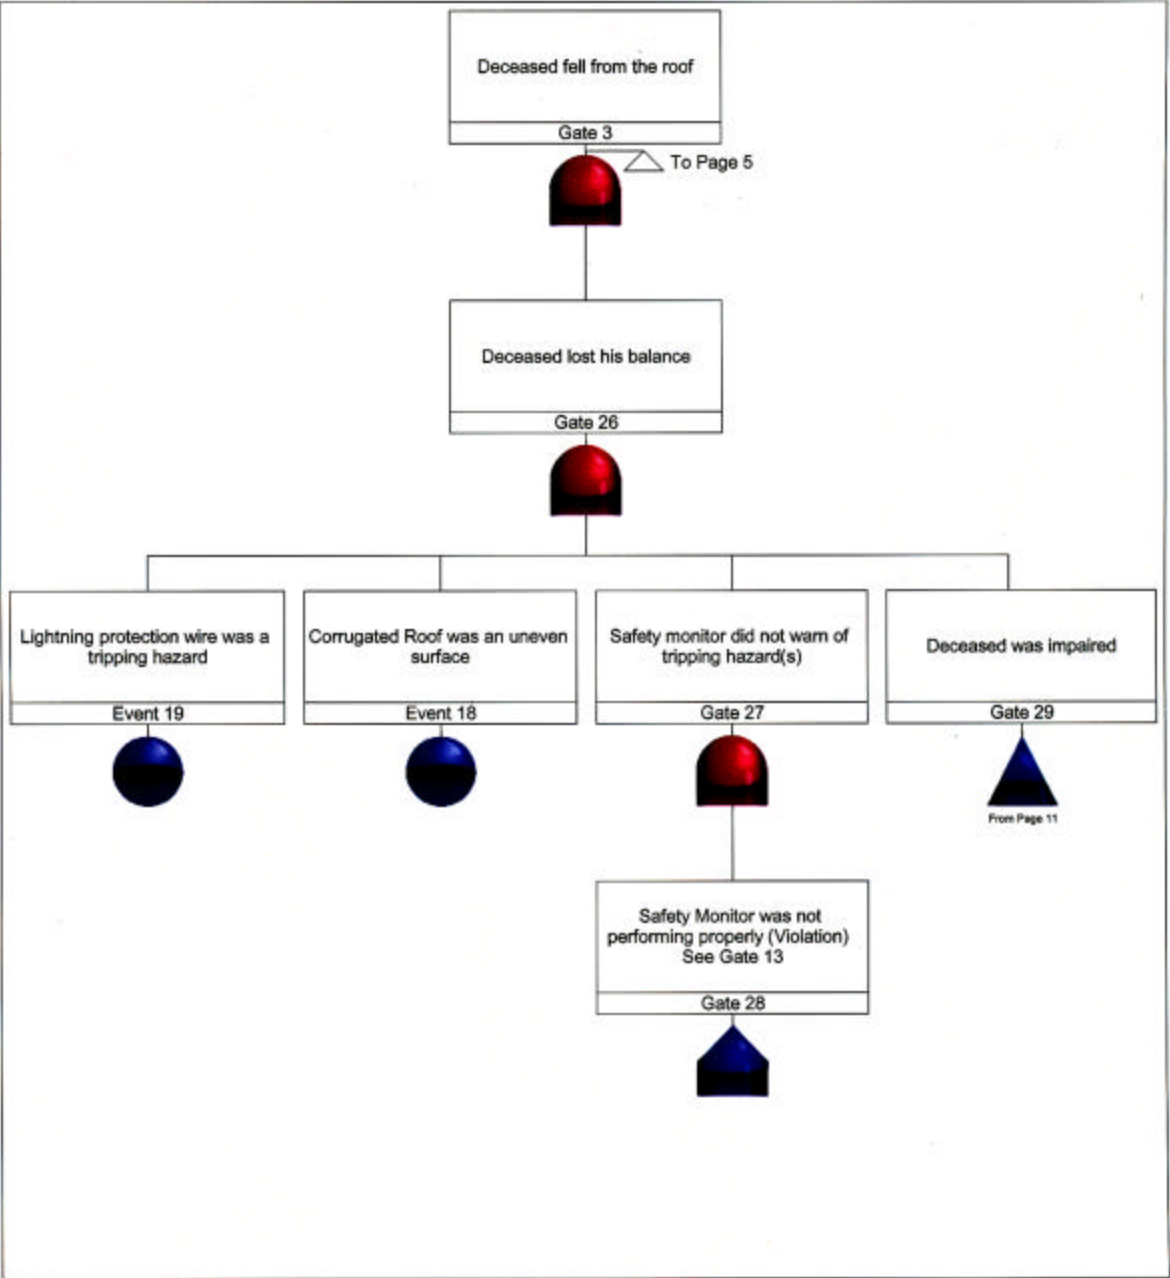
Deceased fell from the roof
Gate 3
To Page 5

Deceased lost his balance
Gate 26

Lightning protection wire was a tripping hazard
Event 19

Corrugated Roof was an uneven surface
Event 18

Safety monitor did not warn of tripping hazard(s)
Gate 27

Deceased was impaired
Gate 29
From Page 11

Safety Monitor was not performing properly (Violation) See Gate 13
Gate 28